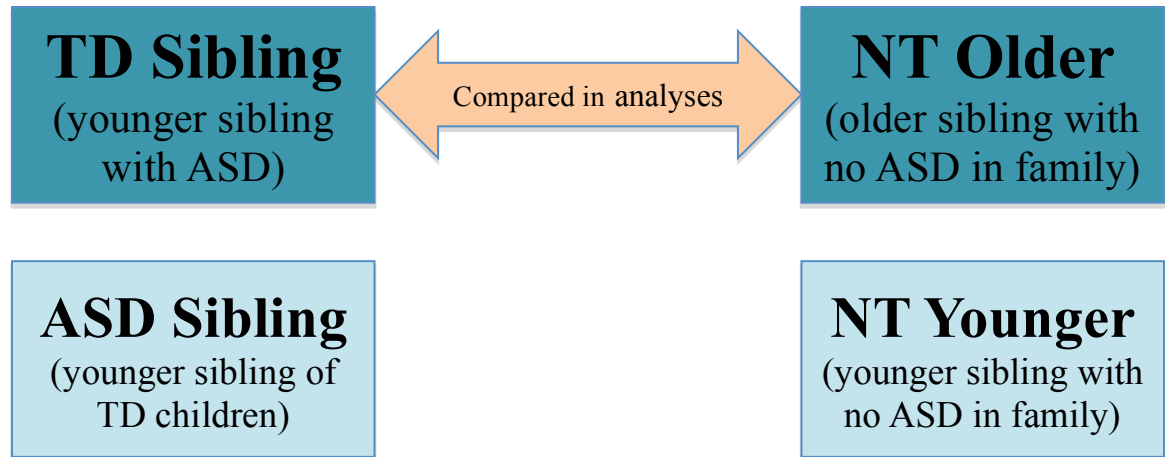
TD Sibling
(younger sibling with ASD)

Compared in analyses

NT Older
(older sibling with no ASD in family)

ASD Sibling
(younger sibling of TD children)

NT Younger
(younger sibling with no ASD in family)